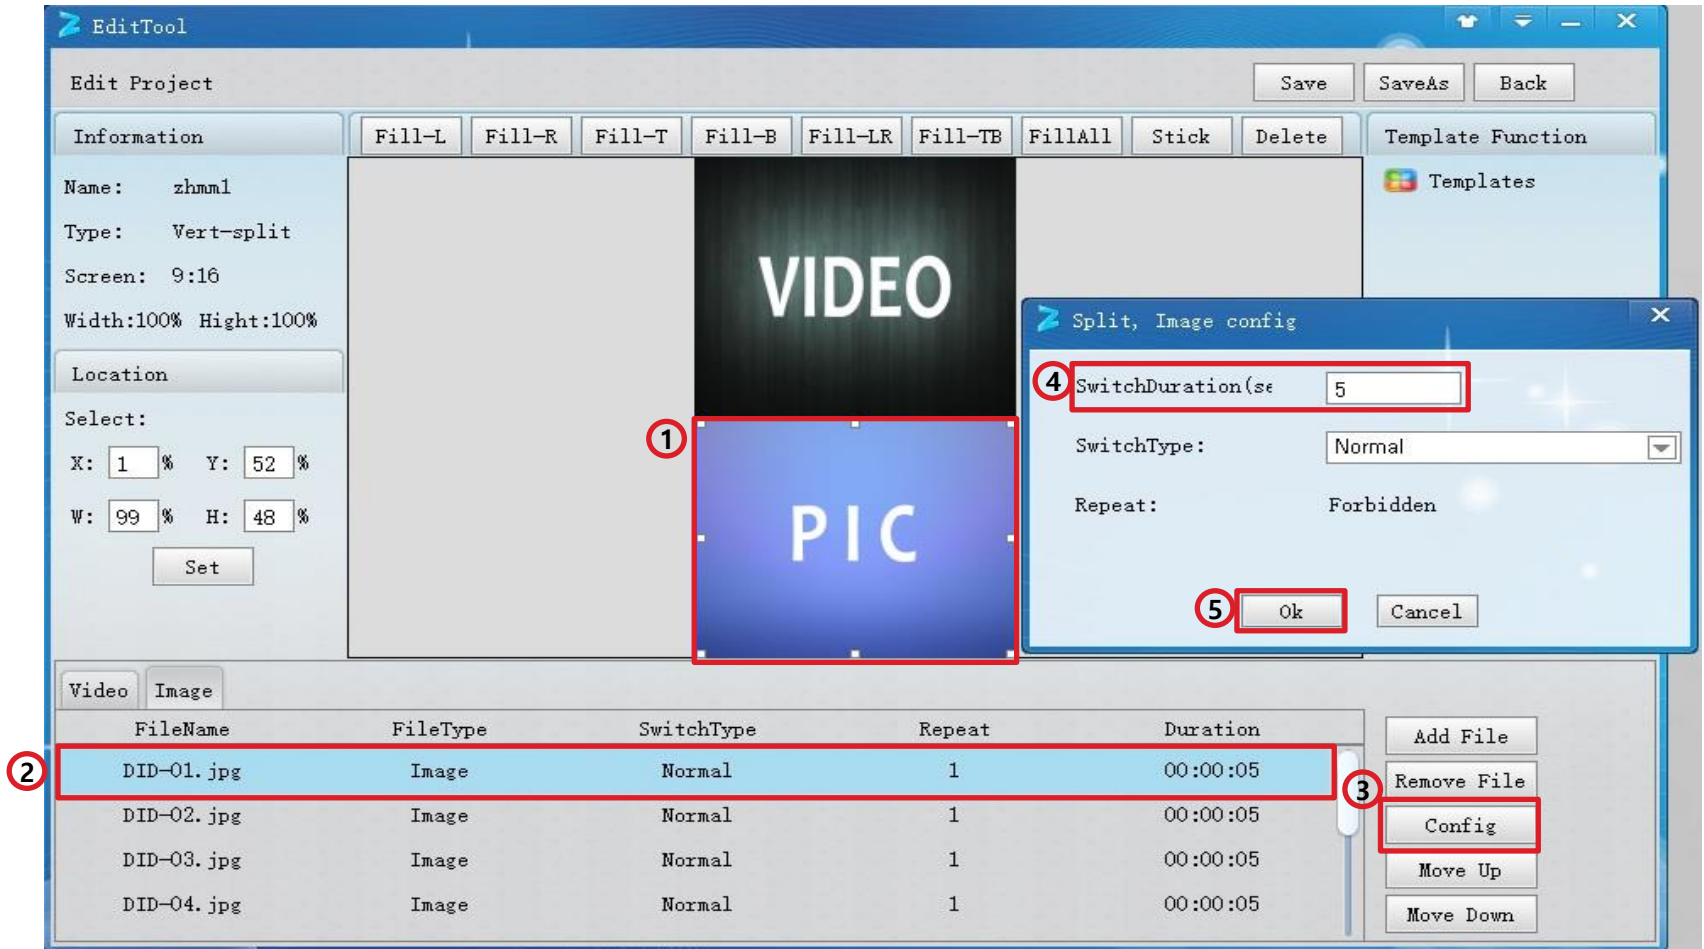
EditTool

Edit Project

Save SaveAs Back

Information

Fill-L Fill-R Fill-T Fill-B Fill-LR Fill-TB FillAll Stick Delete

Template Function

Templates

Name: zhmm1

Type: Vert-split

Screen: 9:16

Width:100% Hight:100%

Location

Select:

X: 1 % Y: 52 %

W: 99 % H: 48 %

Set

VIDEO

1

PIC

Split, Image config

4 SwitchDuration(se 5

SwitchType: Normal

Repeat: Forbidden

5 Ok Cancel

Video Image

| FileName | FileType | SwitchType | Repeat | Duration |
|---|---|---|---|---|
| DID-01.jpg | Image | Normal | 1 | 00:00:05 |
| DID-02.jpg | Image | Normal | 1 | 00:00:05 |
| DID-03.jpg | Image | Normal | 1 | 00:00:05 |
| DID-04.jpg | Image | Normal | 1 | 00:00:05 |

2

Add File

Remove File

3

Config

Move Up

Move Down